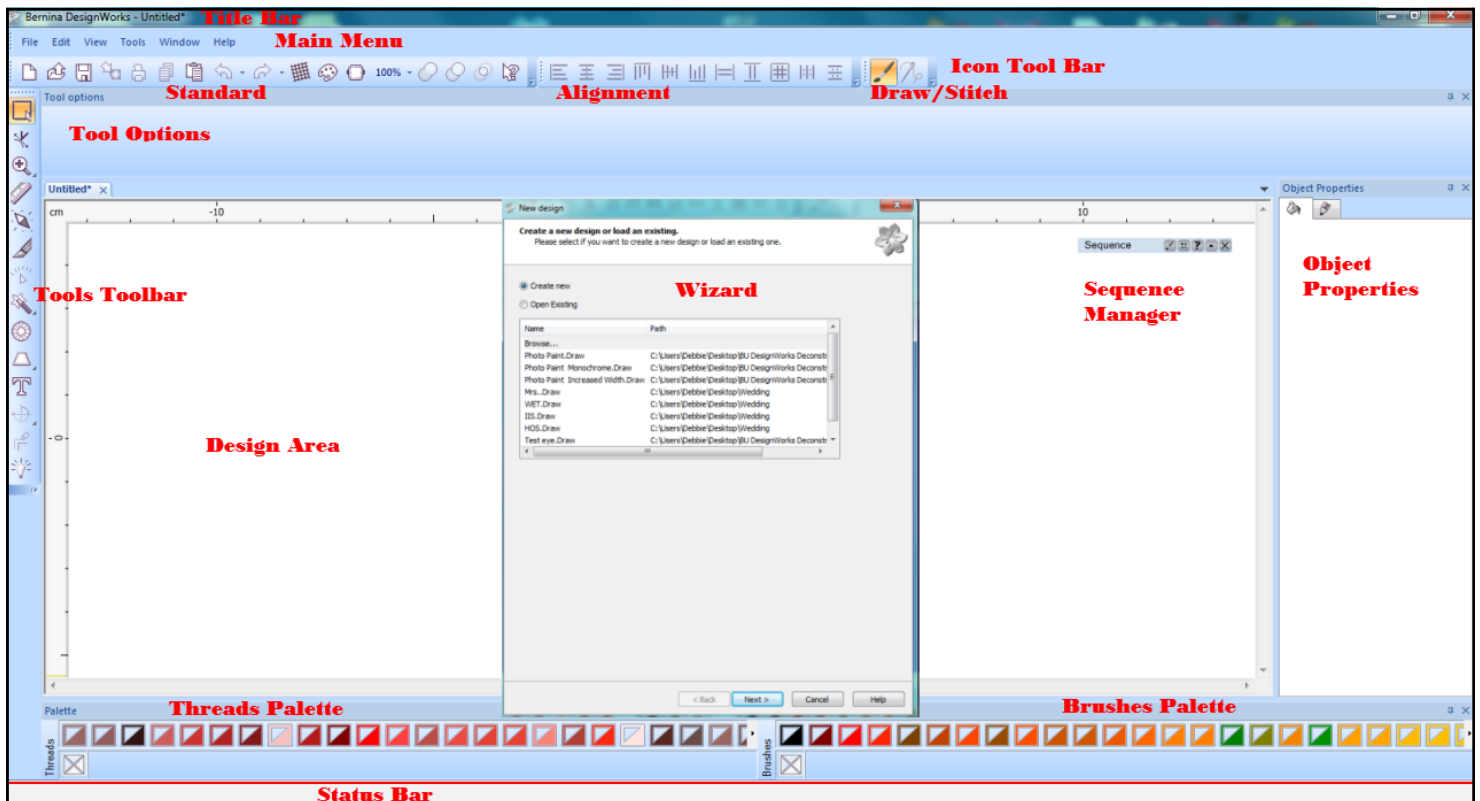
Bernina DesignWorks - Untitled* Title Bar

File Edit View Tools Window Help Main Menu

100% Icon Tool Bar

Standard Alignment Draw/Stitch

Tool options

Tool Options

Untitled*

Object Properties

cm -10 10

New design

Create a new design or load an existing.
Please select if you want to create a new design or load an existing one.

Sequence

Create new
Open Existing

Wizard

Tools Toolbar

Sequence Manager

Object Properties

| Name | Path |
|---|---|
| Browse... | |
| Photo Paint.Draw | C:\Users\Debbie\Desktop\BU DesignWorks Deconstr |
| Photo Paint Monochrome.Draw | C:\Users\Debbie\Desktop\BU DesignWorks Deconstr |
| Photo Paint Increased Width.Draw | C:\Users\Debbie\Desktop\BU DesignWorks Deconstr |
| Mrs...Draw | C:\Users\Debbie\Desktop\Wedding |
| WET.Draw | C:\Users\Debbie\Desktop\Wedding |
| IIS.Draw | C:\Users\Debbie\Desktop\Wedding |
| HOS.Draw | C:\Users\Debbie\Desktop\Wedding |
| Test eye.Draw | C:\Users\Debbie\Desktop\BU DesignWorks Deconstr |

Design Area

0

< Back Next > Cancel Help

Palette Threads Palette Brushes Palette

Threads

Brushes

Status Bar